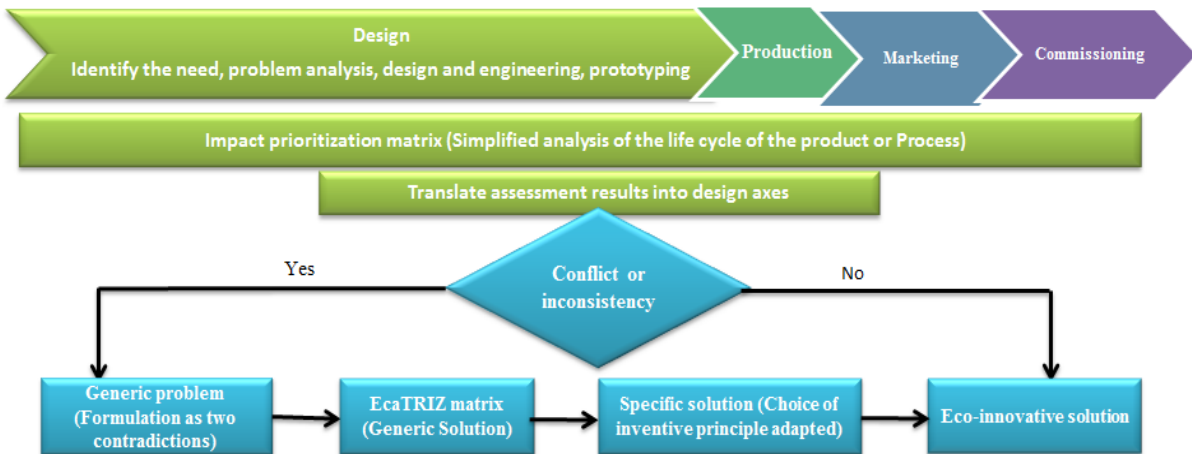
Design
Identify the need, problem analysis, design and engineering, prototyping

Production

Marketing

Commissioning

Impact prioritization matrix (Simplified analysis of the life cycle of the product or Process)

Translate assessment results into design axes

Yes

Conflict or inconsistency

No

Generic problem (Formulation as two contradictions)

EcaTRIZ matrix (Generic Solution)

Specific solution (Choice of inventive principle adapted)

Eco-innovative solution